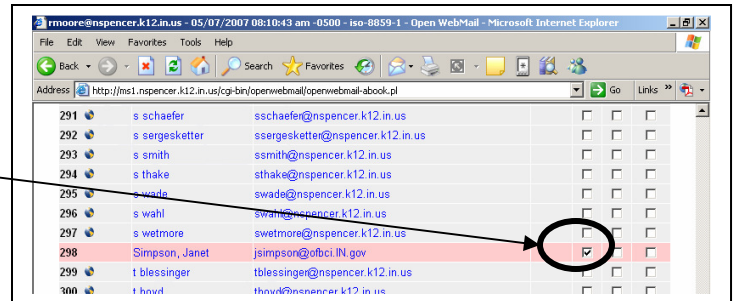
rmoore@nspencer.k12.in.us - 05/07/2007 08:10:43 am -0500 - iso-8859-1 - Open WebMail - Microsoft Internet Explorer

File Edit View Favorites Tools Help

Back Search Favorites

Address http://ms1.nspencer.k12.in.us/cgi-bin/openwebmail/openwebmail-abook.pl Go Links

| | | |
|---|---|---|
| 291 | s schaefer | sschaefer@nspencer.k12.in.us |
| 292 | s sergeskette | ssergesketter@nspencer.k12.in.us |
| 293 | s smith | ssmith@nspencer.k12.in.us |
| 294 | s thake | sthake@nspencer.k12.in.us |
| 295 | s wade | swade@nspencer.k12.in.us |
| 296 | s wahl | swahl@nspencer.k12.in.us |
| 297 | s wetmore | swetmore@nspencer.k12.in.us |
| 298 | Simpson, Janet | jsimpson@ofbci.IN.gov |
| 299 | t blessinger | tblessinger@nspencer.k12.in.us |
| 300 | t boyd | tboyd@nspencer.k12.in.us |